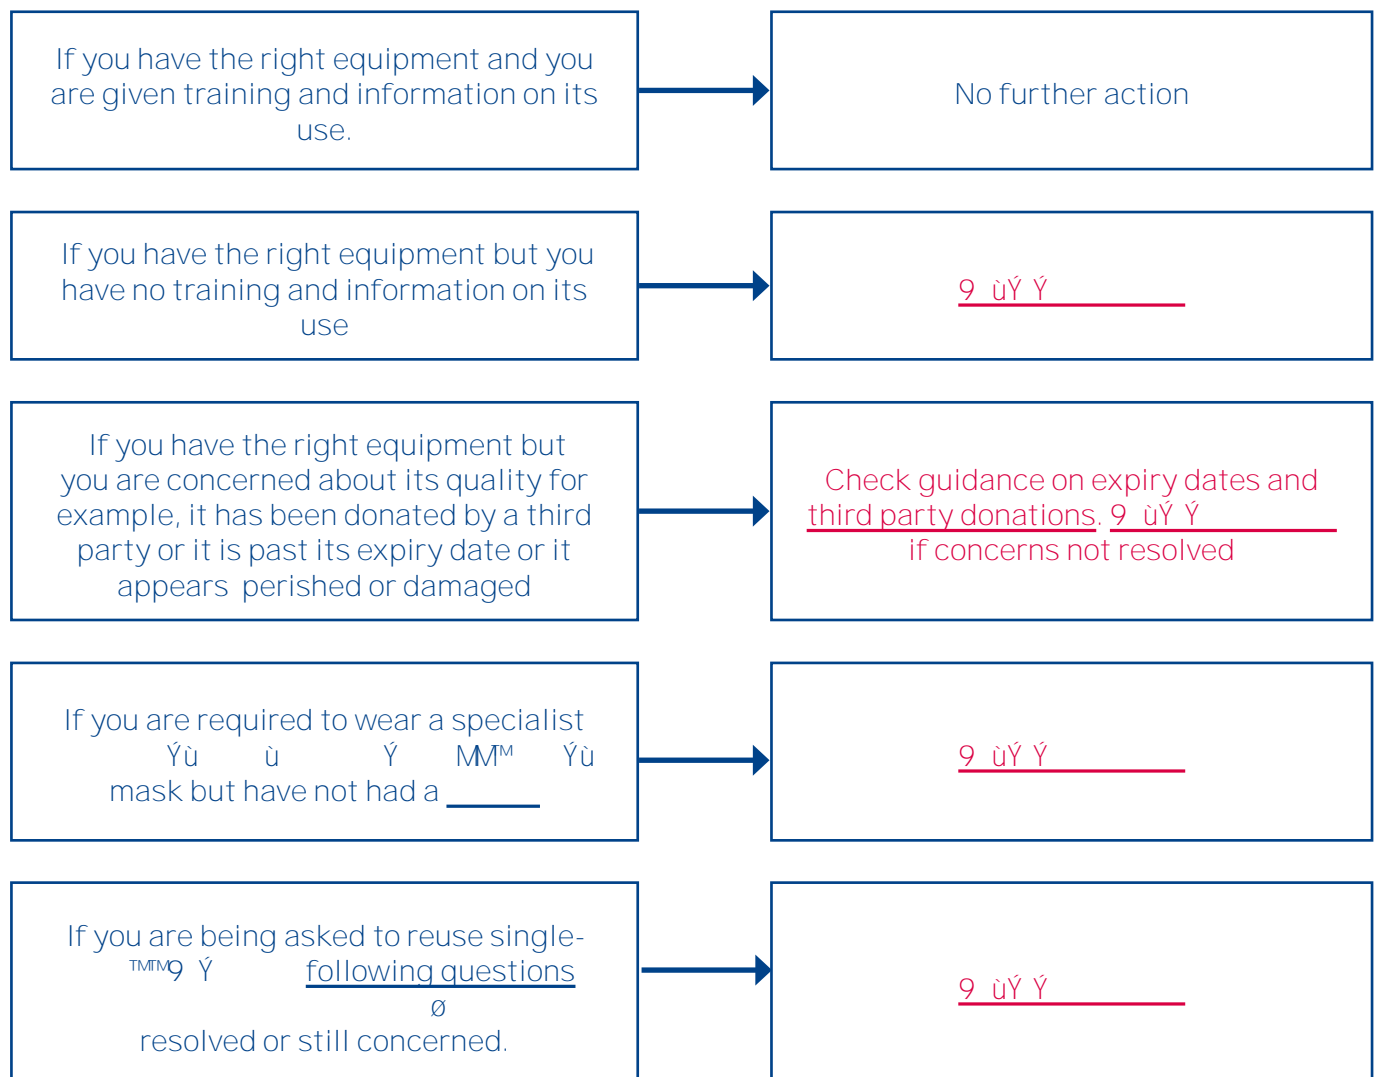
If you have the right equipment and you are given training and information on its use.

No further action

If you have the right equipment but you have no training and information on its use

9 ùÝ Ý

If you have the right equipment but you are concerned about its quality for example, it has been donated by a third party or it is past its expiry date or it appears perished or damaged

Check guidance on expiry dates and third party donations. 9 ùÝ Ý if concerns not resolved

If you are required to wear a specialist Ýù ù Ý MM™ Ýù mask but have not had a

9 ùÝ Ý

If you are being asked to reuse single- ™™9 Ý following questions ø resolved or still concerned.

9 ùÝ Ý